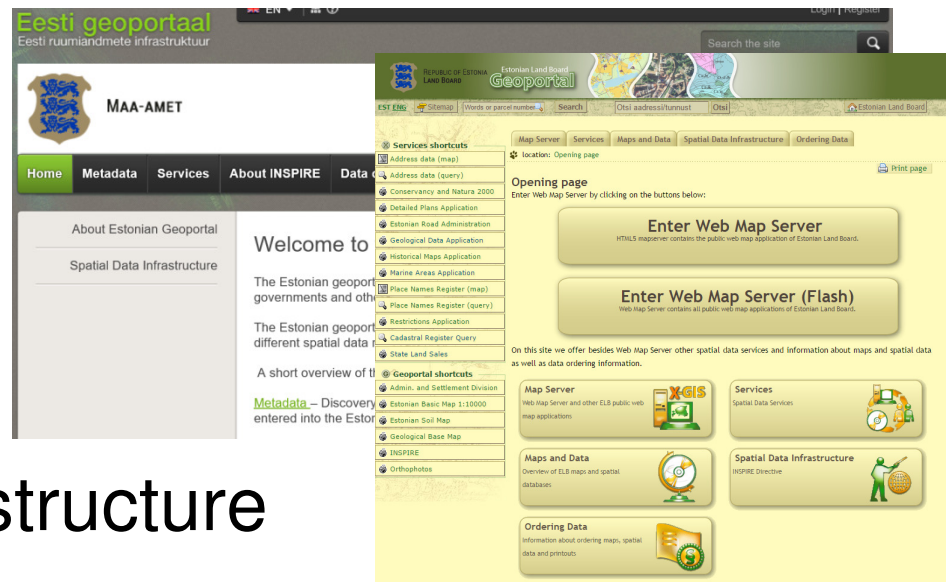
Eesti geoportaal
Eesti ruumiandmete infrastruktuur

EN

Login | Register

Search the site

MAA-AMET

Home
Metadata
Services
About INSPIRE
Data

About Estonian Geoportal
Spatial Data Infrastructure

Welcome to

The Estonian geoport governments and othe

The Estonian geoport different spatial data

A short overview of th

Metadata – Discovery entered into the Eston

structure

REPUBLIC OF ESTONIA LAND BOARD
Estonian Land Board
Geoportal

EST ENG
Sitemap
Words or parcel number
Search
Otsi aadressi/tunnust
Otsi
Estonian Land Board

Services shortcuts
Address data (map)
Address data (query)
Conservancy and Natura 2000
Detailed Plans Application
Estonian Road Administration
Geological Data Application
Historical Maps Application
Marine Areas Application
Place Names Register (map)
Place Names Register (query)
Restrictions Application
Cadastral Register Query
State Land Sales

Geoportal shortcuts
Admin. and Settlement Division
Estonian Basic Map 1:10000
Estonian Soil Map
Geological Base Map
INSPIRE
Orthophotos

Map Server
Services
Maps and Data
Spatial Data Infrastructure
Ordering Data

location: Opening page

Print page

Opening page
Enter Web Map Server by clicking on the buttons below:

Enter Web Map Server
HTML5 mapserver contains the public web map application of Estonian Land Board.

Enter Web Map Server (Flash)
Web Map Server contains all public web map applications of Estonian Land Board.

On this site we offer besides Web Map Server other spatial data services and information about maps and spatial data as well as data ordering information.

Map Server
Web Map Server and other ELB public web map applications

XGIS

Services
Spatial Data Services

Maps and Data
Overview of ELB maps and spatial databases

Spatial Data Infrastructure
INSPIRE Directive

Ordering Data
Information about ordering maps, spatial data and printouts